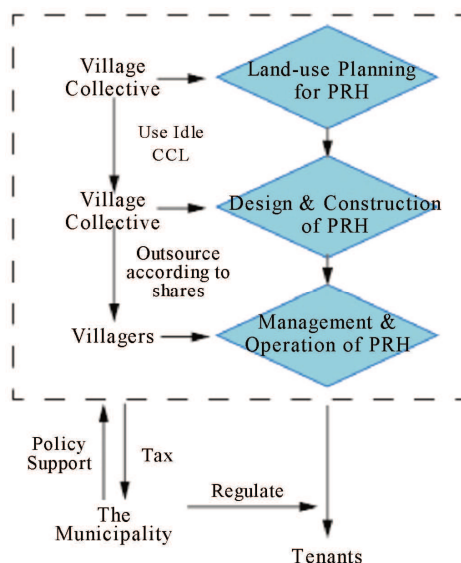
Village Collective

Land-use Planning for PRH

Use Idle CCL

Village Collective

Design & Construction of PRH

Outsource according to shares

Villagers

Management & Operation of PRH

Policy Support

Tax

Regulate

The Municipality

Tenants